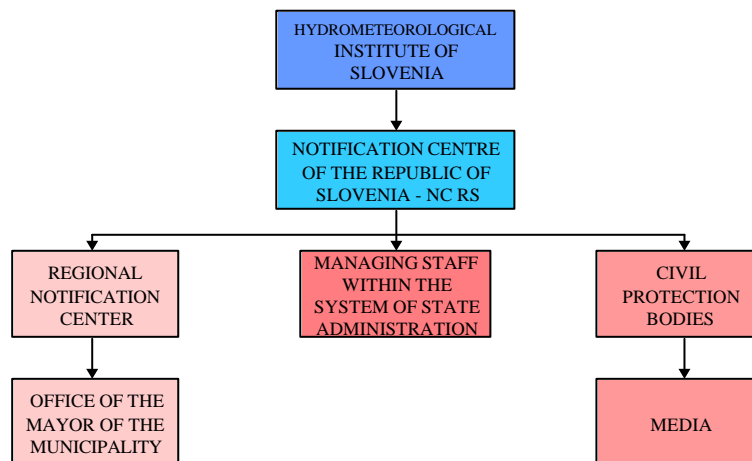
HYDROMETEOROLOGICAL INSTITUTE OF SLOVENIA

NOTIFICATION CENTRE OF THE REPUBLIC OF SLOVENIA - NC RS

REGIONAL NOTIFICATION CENTER

MANAGING STAFF WITHIN THE SYSTEM OF STATE ADMINISTRATION

CIVIL PROTECTION BODIES

OFFICE OF THE MAYOR OF THE MUNICIPALITY

MEDIA